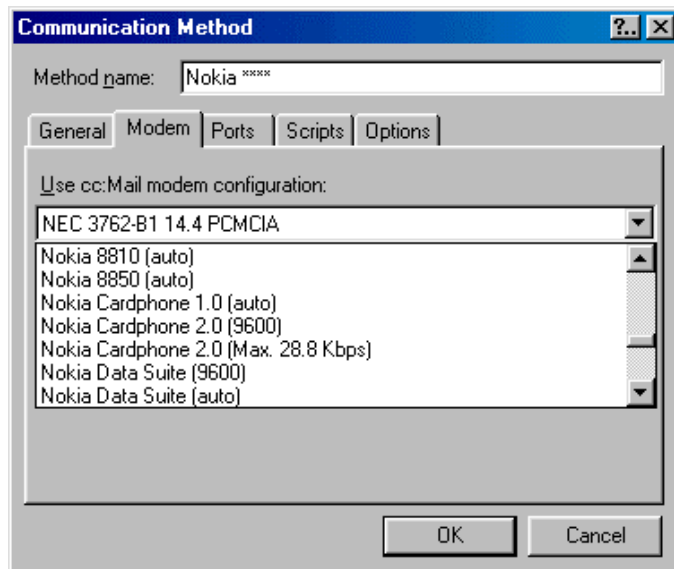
Communication Method

?

Method name: Nokia ****

General | Modem | Ports | Scripts | Options

Use cc:Mail modem configuration:

NEC 3762-B1 14.4 PCMCIA

Nokia 8810 (auto)
Nokia 8850 (auto)
Nokia Cardphone 1.0 (auto)
Nokia Cardphone 2.0 (9600)
Nokia Cardphone 2.0 (Max. 28.8 Kbps)
Nokia Data Suite (9600)
Nokia Data Suite (auto)

OK

Cancel